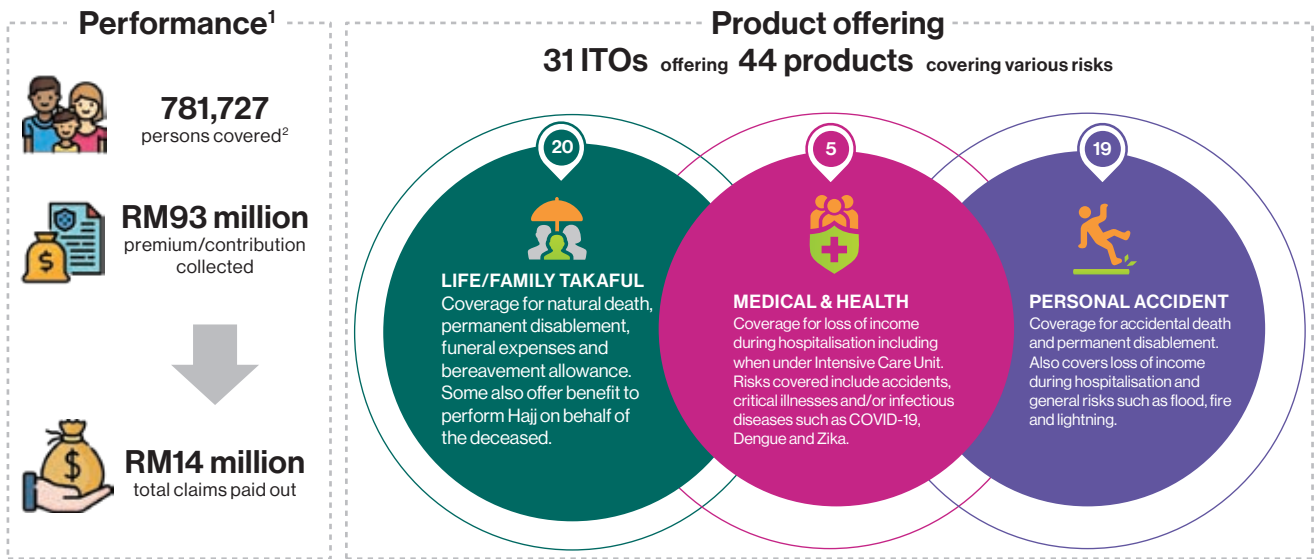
Performance$^1$

781,727
persons covered$^2$

RM93 million
premium/contribution collected

RM14 million
total claims paid out

Product offering

31 ITOs offering 44 products covering various risks

20

LIFE/FAMILY TAKAFUL
Coverage for natural death, permanent disablement, funeral expenses and bereavement allowance. Some also offer benefit to perform Hajj on behalf of the deceased.

5

MEDICAL & HEALTH
Coverage for loss of income during hospitalisation including when under Intensive Care Unit. Risks covered include accidents, critical illnesses and/or infectious diseases such as COVID-19, Dengue and Zika.

19

PERSONAL ACCIDENT
Coverage for accidental death and permanent disablement. Also covers loss of income during hospitalisation and general risks such as flood, fire and lightning.